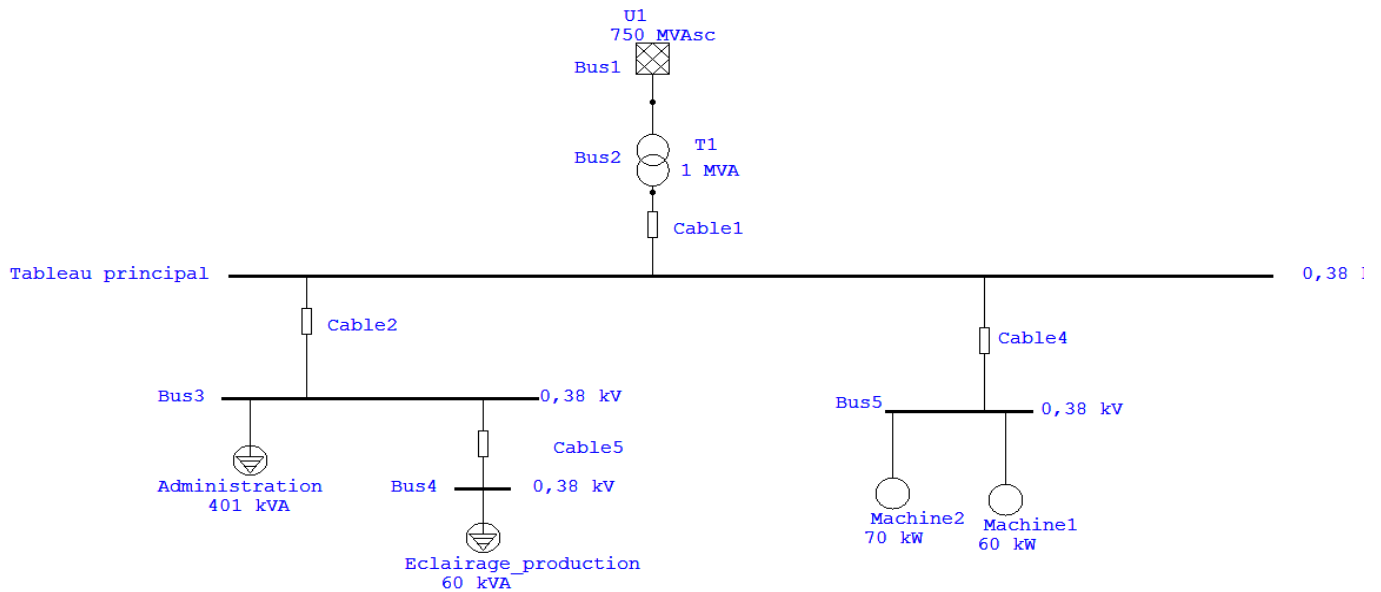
U1
750 MVAsc
Bus1
Bus2
T1
1 MVA
Cable1
Tableau principal
0,38 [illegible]
Cable2
Cable4
Bus3
0,38 kV
Bus5
0,38 kV
Cable5
Administration
401 kVA
Bus4
0,38 kV
Machine2
70 kW
Machine1
60 kW
Eclairage_production
60 kVA